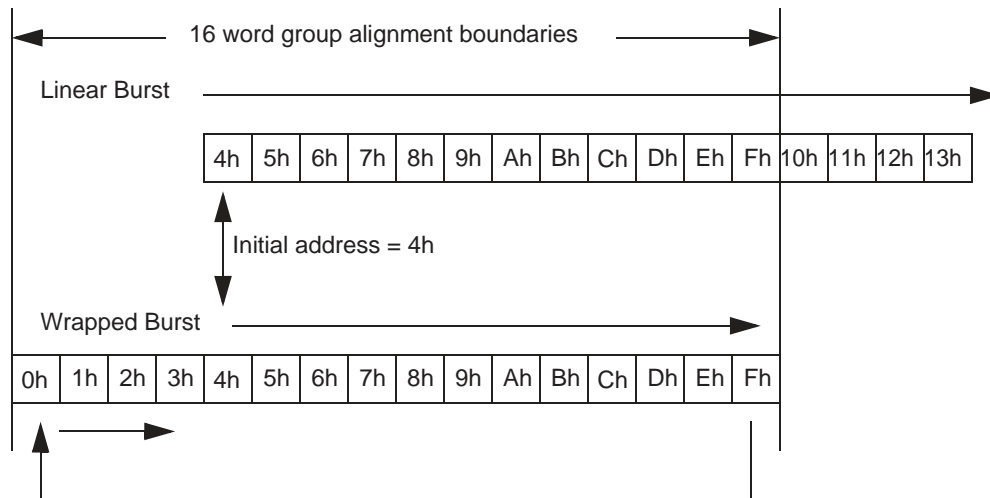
16 word group alignment boundaries

Linear Burst

| 4h | 5h | 6h | 7h | 8h | 9h | Ah | Bh | Ch | Dh | Eh | Fh | 10h | 11h | 12h | 13h |
|---|---|---|---|---|---|---|---|---|---|---|---|---|---|---|---|

Initial address = 4h

Wrapped Burst

| 0h | 1h | 2h | 3h | 4h | 5h | 6h | 7h | 8h | 9h | Ah | Bh | Ch | Dh | Eh | Fh |
|---|---|---|---|---|---|---|---|---|---|---|---|---|---|---|---|